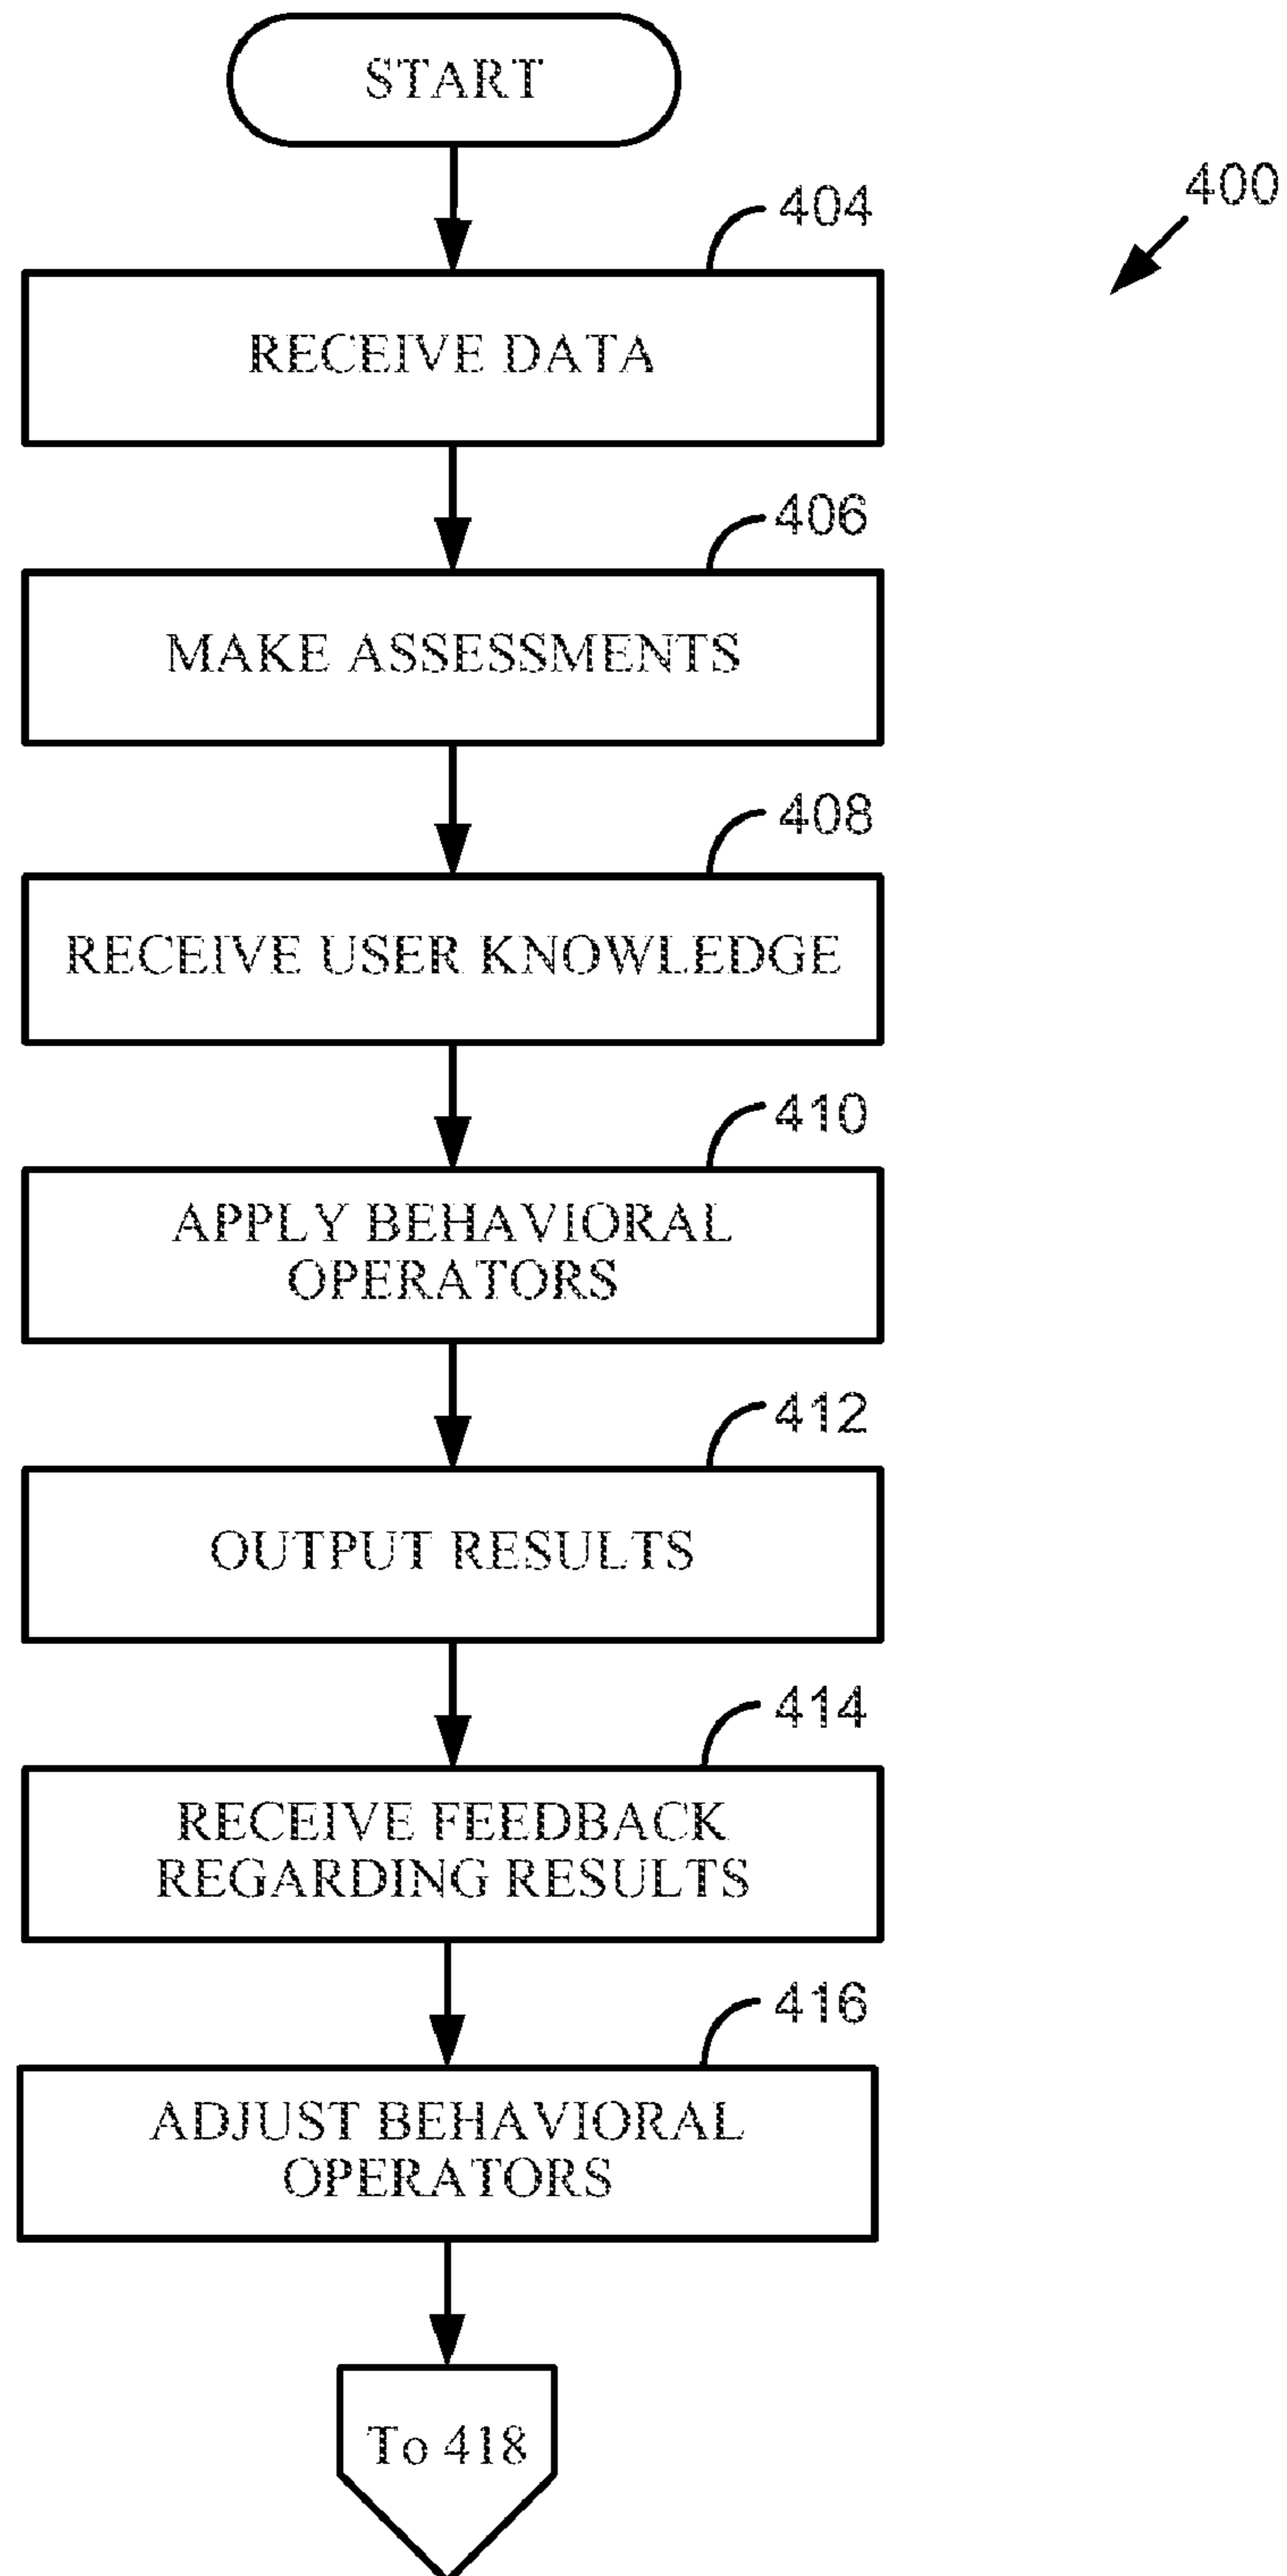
START

400

404

RECEIVE DATA

406

MAKE ASSESSMENTS

408

RECEIVE USER KNOWLEDGE

410

APPLY BEHAVIORAL OPERATORS

412

OUTPUT RESULTS

414

RECEIVE FEEDBACK REGARDING RESULTS

416

ADJUST BEHAVIORAL OPERATORS

To 418